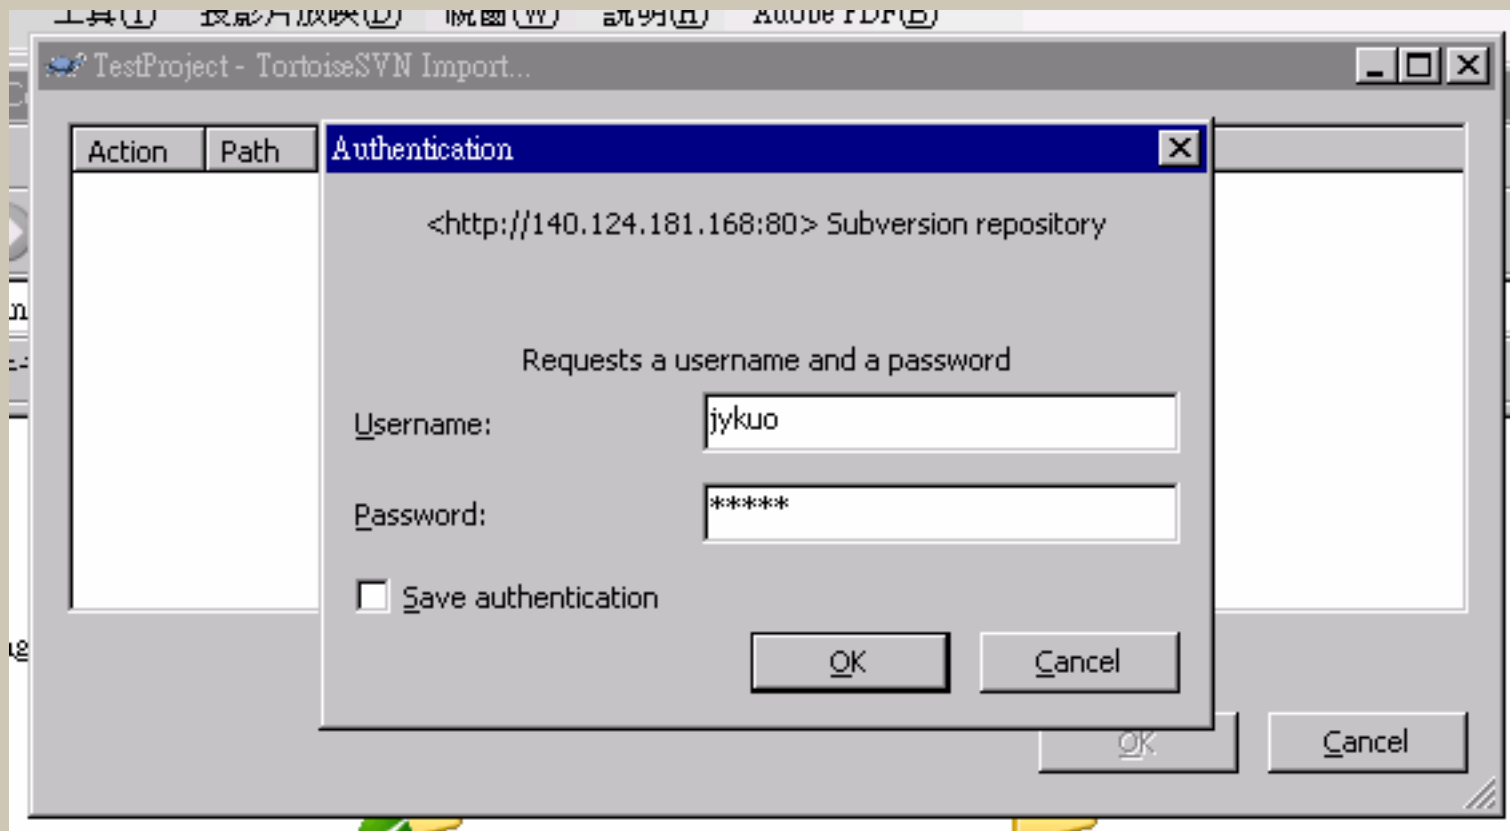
TestProject - TortoiseSVN Import...

| Action | Path |
|---|---|

Authentication

<http://140.124.181.168:80> Subversion repository

Requests a username and a password

Username: jykuo

Password: *****

Save authentication

OK

Cancel

OK

Cancel